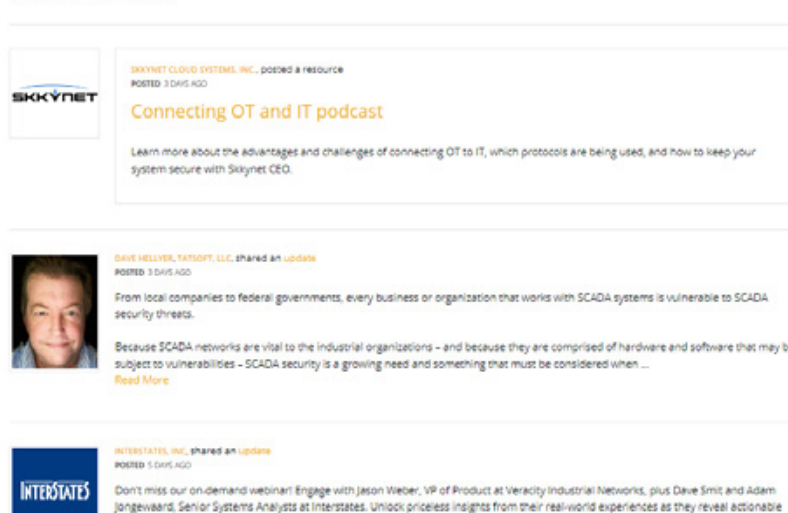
SKKYNET

SKKYNET CLOUD SYSTEMS, INC. posted a resource
POSTED 3 DAYS AGO

Connecting OT and IT podcast

Learn more about the advantages and challenges of connecting OT to IT, which protocols are being used, and how to keep your system secure with Skkynet CEO.

DAVE HELLYER, TATSOFT, LLC. shared an update
POSTED 3 DAYS AGO

From local companies to federal governments, every business or organization that works with SCADA systems is vulnerable to SCADA security threats.

Because SCADA networks are vital to the industrial organizations – and because they are comprised of hardware and software that may b subject to vulnerabilities – SCADA security is a growing need and something that must be considered when ...
Read More

INTERSTATES

INTERSTATES, INC. shared an update
POSTED 5 DAYS AGO

Don't miss our on-demand webinar! Engage with Jason Weber, VP of Product at Veracity Industrial Networks, plus Dave Smit and Adam Jongeward, Senior Systems Analysts at Interstates. Unlock priceless insights from their real-world experiences as they reveal actionable